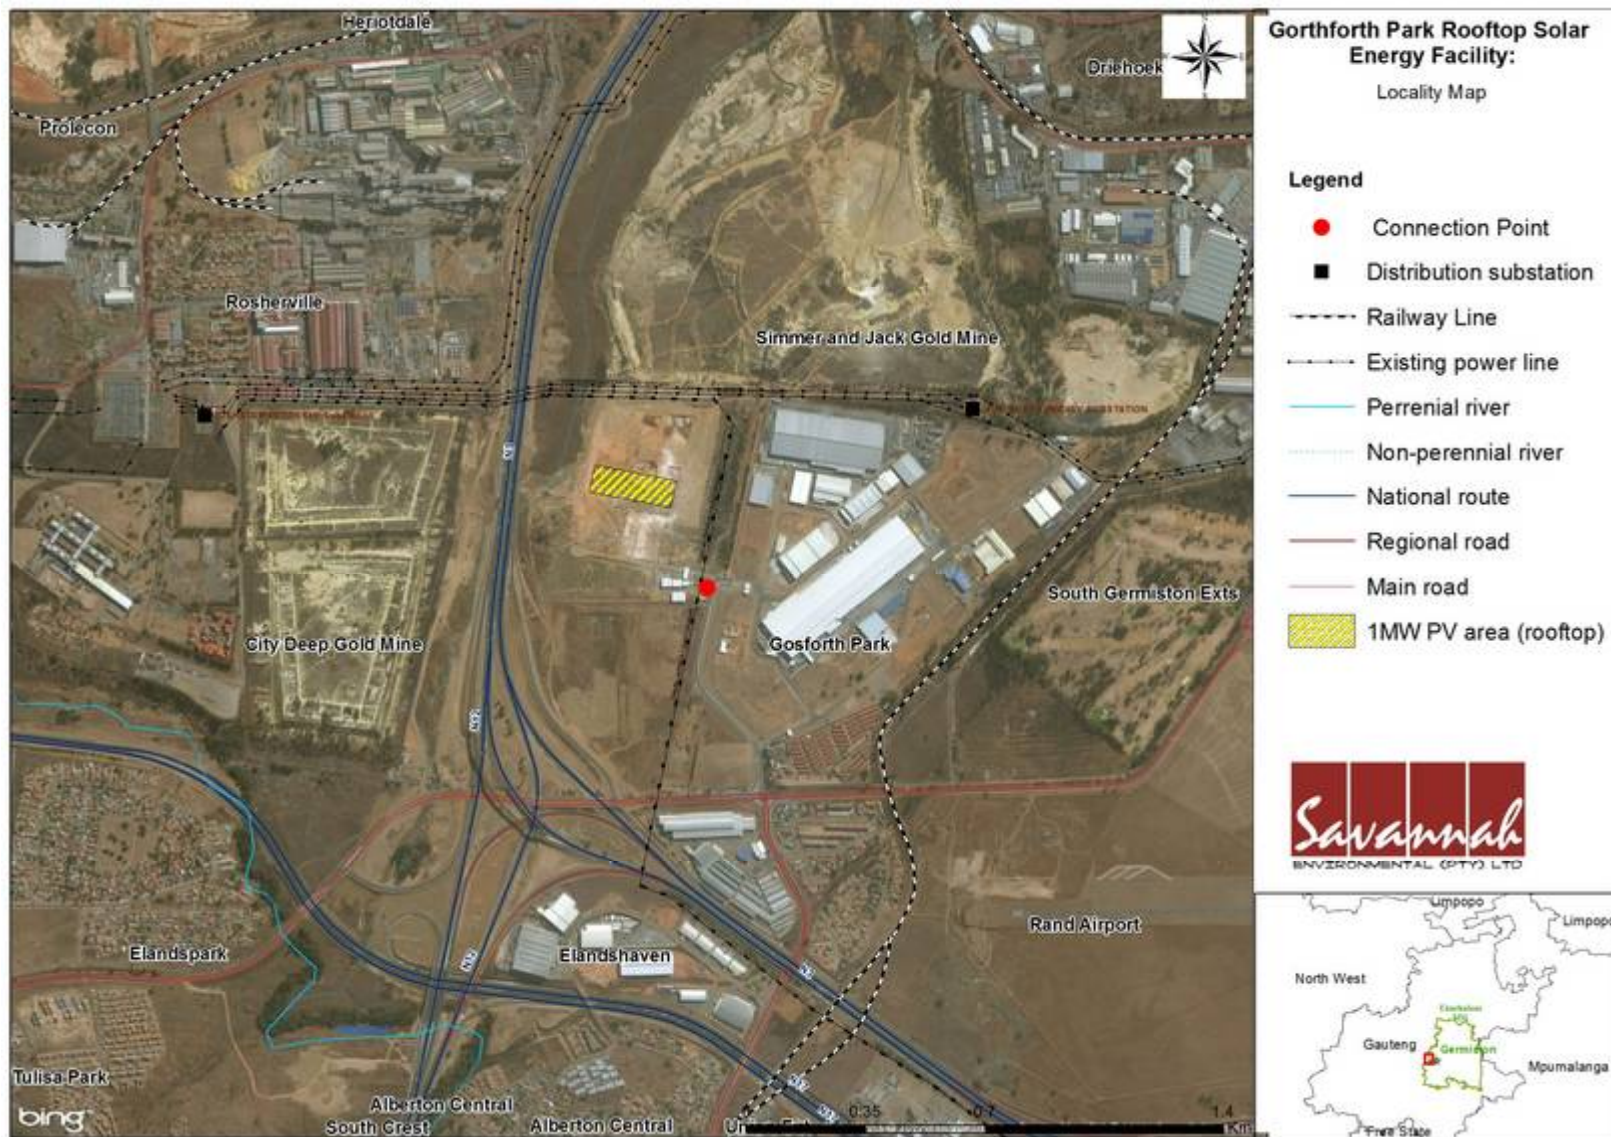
Gorthforth Park Rooftop Solar Energy Facility:
Locality Map

Legend
Connection Point
Distribution substation
Railway Line
Existing power line
Perrenial river
Non-perennial river
National route
Regional road
Main road
1MW PV area (rooftop)

Savannah
ENVIRONMENTAL (PTY) LTD

Heriotdale
Driehoek
Prolecon
Rosherville
Simmer and Jack Gold Mine
South Germiston Exts
City Deep Gold Mine
Gosforth Park
Rand Airport
Elandspark
Elandshaven
Tulisa Park
Alberton Central
South Crest
Alberton Central
bing
0.35
0.7
1.4
Km

Limpopo
Limpopo
North West
Gauteng
Germiston
Mpumalanga
Free State